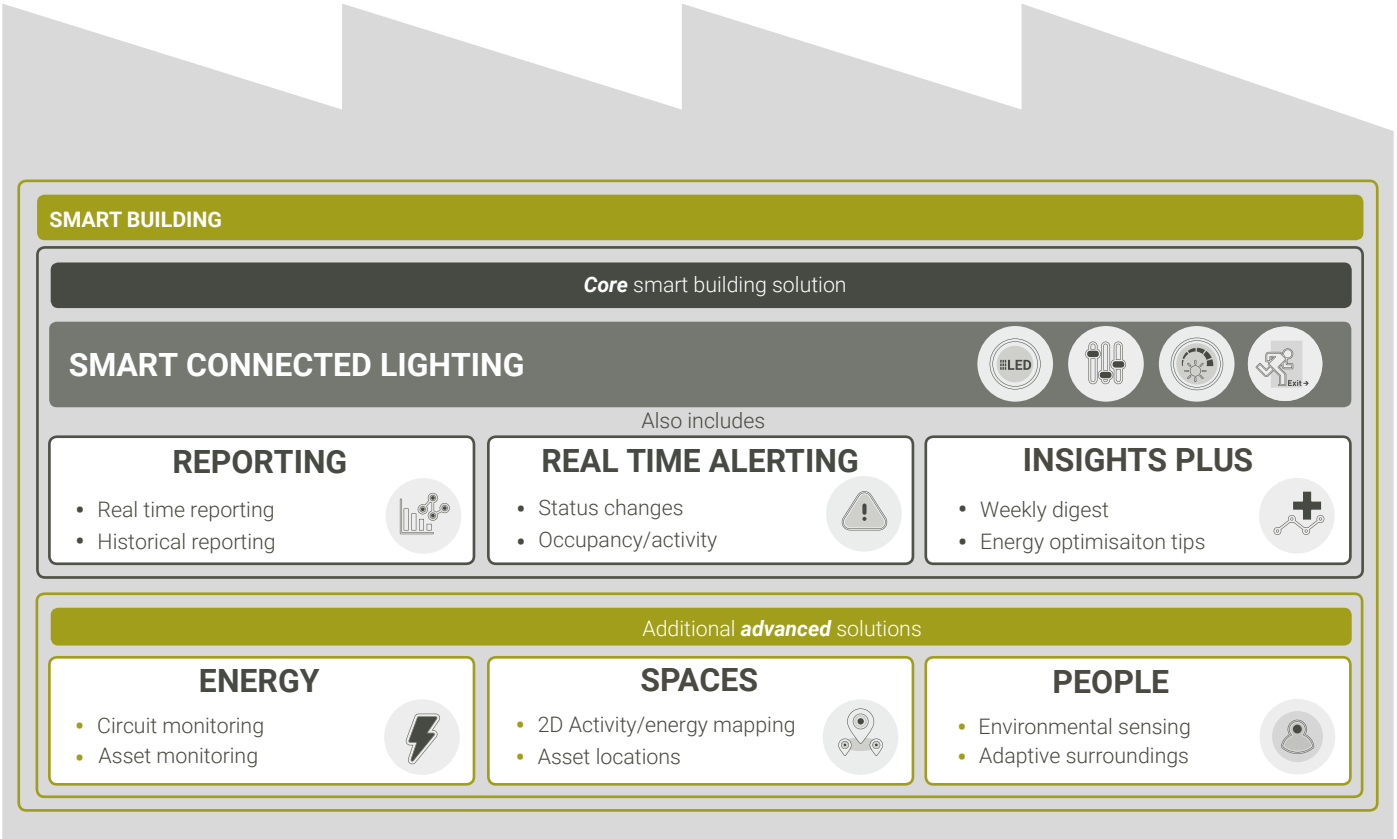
SMART BUILDING

***Core*** smart building solution

SMART CONNECTED LIGHTING

LED

Exit

Also includes

REPORTING
- Real time reporting
- Historical reporting

REAL TIME ALERTING
- Status changes
- Occupancy/activity

INSIGHTS PLUS
- Weekly digest
- Energy optimisaiton tips

Additional ***advanced*** solutions

ENERGY
- Circuit monitoring
- Asset monitoring

SPACES
- 2D Activity/energy mapping
- Asset locations

PEOPLE
- Environmental sensing
- Adaptive surroundings